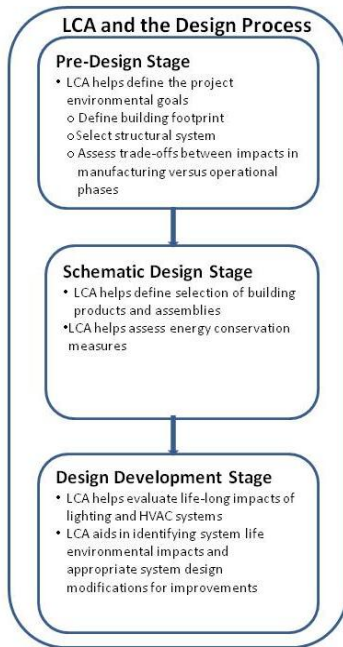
LCA and the Design Process

Pre-Design Stage

• LCA helps define the project environmental goals
o Define building footprint
o Select structural system
o Assess trade-offs between impacts in manufacturing versus operational phases

Schematic Design Stage

• LCA helps define selection of building products and assemblies
• LCA helps assess energy conservation measures

Design Development Stage

• LCA helps evaluate life-long impacts of lighting and HVAC systems
• LCA aids in identifying system life environmental impacts and appropriate system design modifications for improvements